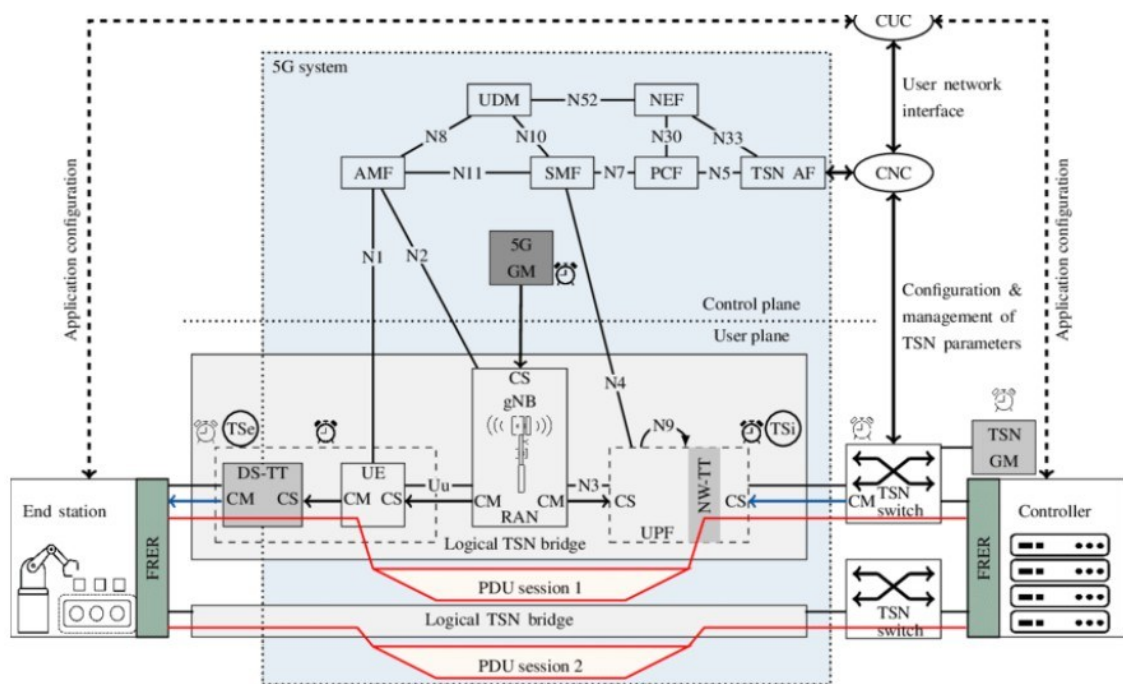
CUC

5G system

UDM

N52

NEF

N8

N10

N30

N33

User network interface

AMF

N11

SMF

N7

PCF

N5

TSN AF

CNC

Application configuration

Application configuration

N1

N2

5G GM

Control plane

Configuration & management of TSN parameters

User plane

CS

gNB

N4

TSe

N9

TSi

DS-TT

UE

NW-TT

TSN GM

End station

CM

CS

CM

CS

Uu

CM

CM

N3

CS

CS

CM

TSN switch

Controller

FRER

RAN

UPF

FRER

Logical TSN bridge

PDU session 1

TSN switch

Logical TSN bridge

PDU session 2